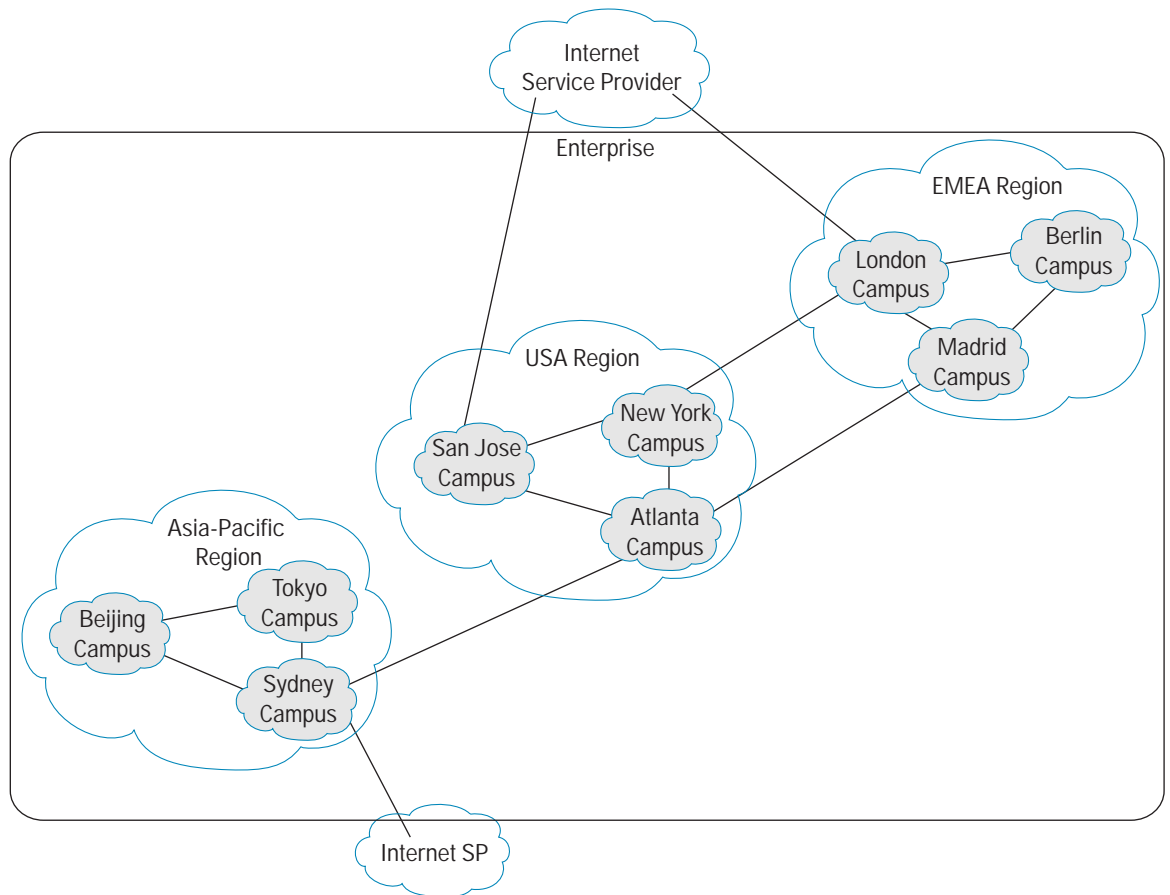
Internet Service Provider

Enterprise

EMEA Region

London Campus

Berlin Campus

Madrid Campus

USA Region

New York Campus

San Jose Campus

Atlanta Campus

Asia-Pacific Region

Tokyo Campus

Beijing Campus

Sydney Campus

Internet SP